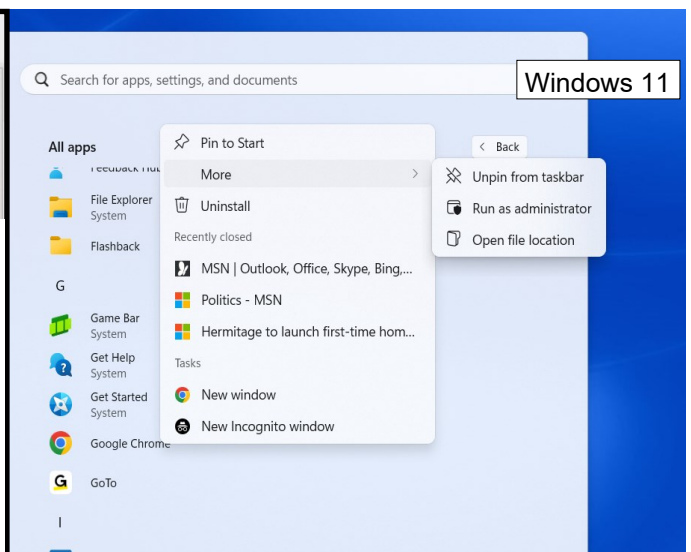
Search for apps, settings, and documents

Windows 11

All apps

Back

Feedback Hub

File Explorer
System

Flashback

G

Game Bar
System

Get Help
System

Get Started
System

Google Chrome

GoTo

I

Pin to Start

More

Uninstall

Recently closed

MSN | Outlook, Office, Skype, Bing,...

Politics - MSN

Hermitage to launch first-time hom...

Tasks

New window

New Incognito window

Unpin from taskbar

Run as administrator

Open file location